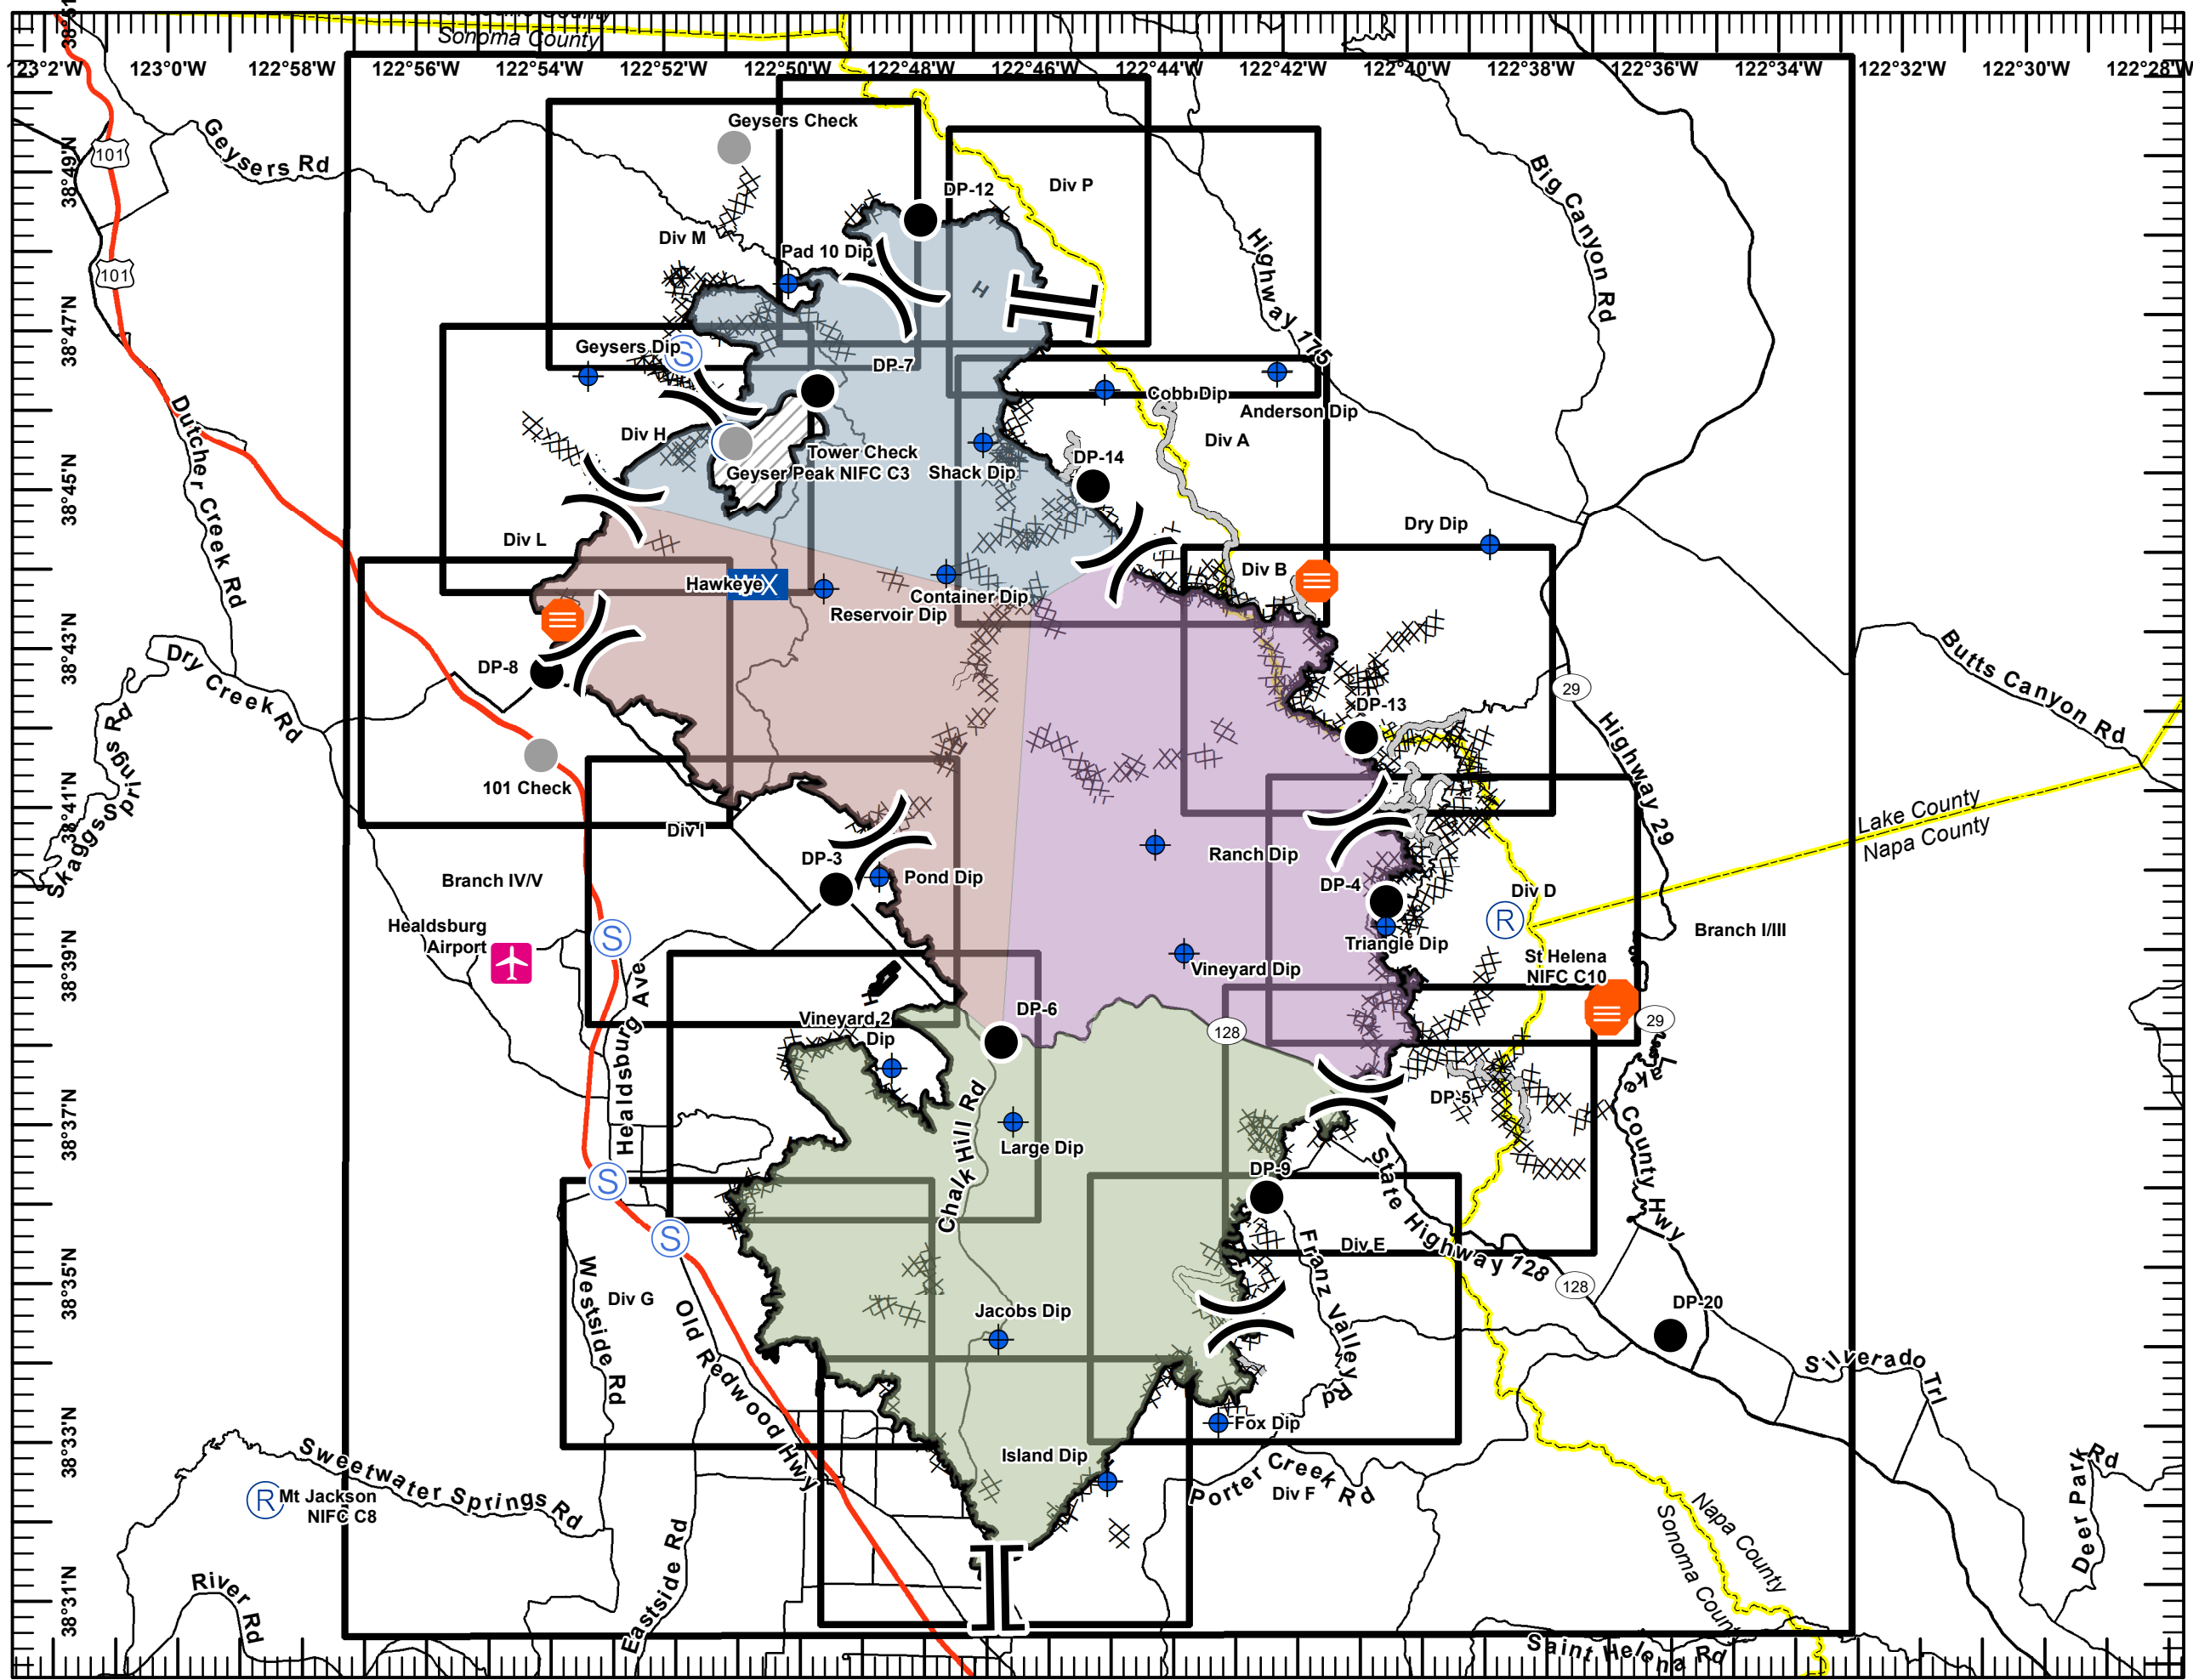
Sonoma County
123°2'W 123°0'W 122°58'W 122°56'W 122°54'W 122°52'W 122°50'W 122°48'W 122°46'W 122°44'W 122°42'W 122°40'W 122°38'W 122°36'W 122°34'W 122°32'W 122°30'W 122°28'W
38°49'N
38°47'N
38°45'N
38°43'N
38°41'N
38°39'N
38°37'N
38°35'N
38°33'N
38°31'N
Geysers Rd
101
101
Geysers Check
Div M
DP-12
Div P
Pad 10 Dip
Highway 175
Big Canyon Rd
Geysers Dip
DP-7
Cobb Dip
Anderson Dip
Div H
Tower Check
Geyser Peak NIFC C3
Shack Dip
Div A
DP-14
Dutcher Creek Rd
Div L
Dry Dip
Div B
Hawkeye
Container Dip
Reservoir Dip
DP-8
Dry Creek Rd
Skaggs Springs Rd
DP-13
29
Highway 29
Butts Canyon Rd
101 Check
Div I
Lake County
Napa County
Branch IV/V
DP-3
Pond Dip
Ranch Dip
DP-4
Div D
Healdsburg Airport
Triangle Dip
Branch I/III
St Helena NIFC C10
Vineyard Dip
Healdsburg Ave
Vineyard 2 Dip
DP-6
128
29
Chalk Hill Rd
Large Dip
DP-5
Lake County Hwy
DP-9
State Highway 128
Div E
Franz Valley Rd
128
Div G
Westside Rd
Old Redwood Hwy
Jacobs Dip
DP-20
Silverado Trl
Fox Dip
Island Dip
Sweetwater Springs Rd
Mt Jackson NIFC C8
Porter Creek Rd
Div F
Napa County
Sonoma County
Deer Park Rd
Eastside Rd
River Rd
Saint Helena Rd